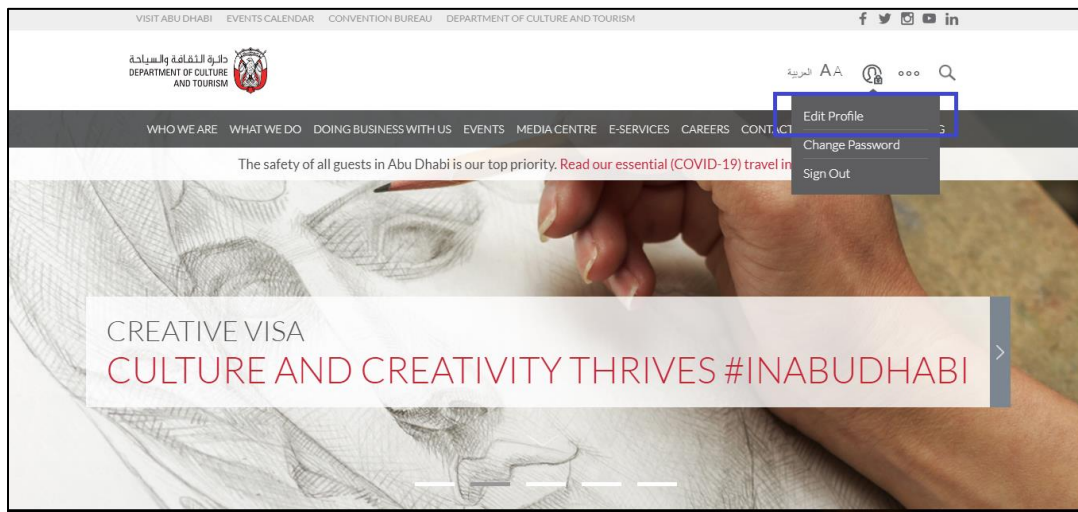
VISIT ABU DHABI EVENTS CALENDAR CONVENTION BUREAU DEPARTMENT OF CULTURE AND TOURISM

دائرة الثقافة والسياحة
DEPARTMENT OF CULTURE AND TOURISM

العربية AA ooo

Edit Profile
Change Password
Sign Out

WHO WE ARE WHAT WE DO DOING BUSINESS WITH US EVENTS MEDIA CENTRE E-SERVICES CAREERS CONTA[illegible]

The safety of all guests in Abu Dhabi is our top priority. Read our essential (COVID-19) travel in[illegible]

CREATIVE VISA
CULTURE AND CREATIVITY THRIVES #INABUDHABI